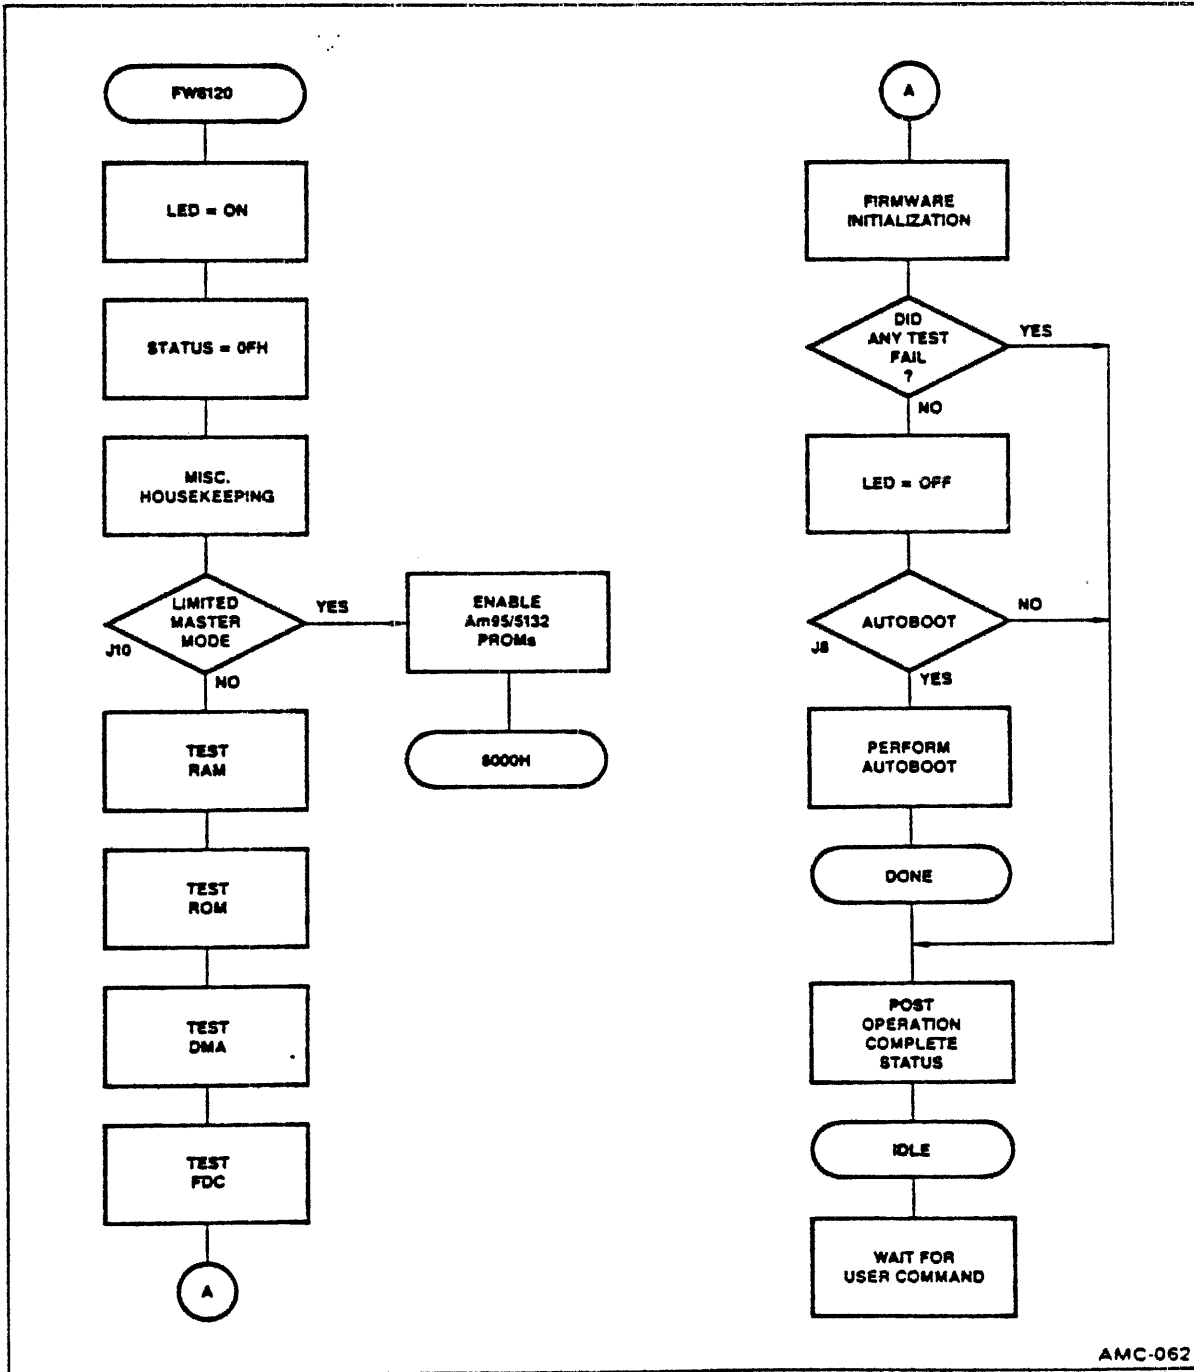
FW8120

LED = ON

STATUS = 0FH

MISC. HOUSEKEEPING

LIMITED MASTER MODE

J10

YES

NO

ENABLE Am95/5132 PROMs

8000H

TEST RAM

TEST ROM

TEST DMA

TEST FDC

A

A

FIRMWARE INITIALIZATION

DID ANY TEST FAIL ?

YES

NO

LED = OFF

AUTOBOOT

J8

NO

YES

PERFORM AUTOBOOT

DONE

POST OPERATION COMPLETE STATUS

IDLE

WAIT FOR USER COMMAND

AMC-062